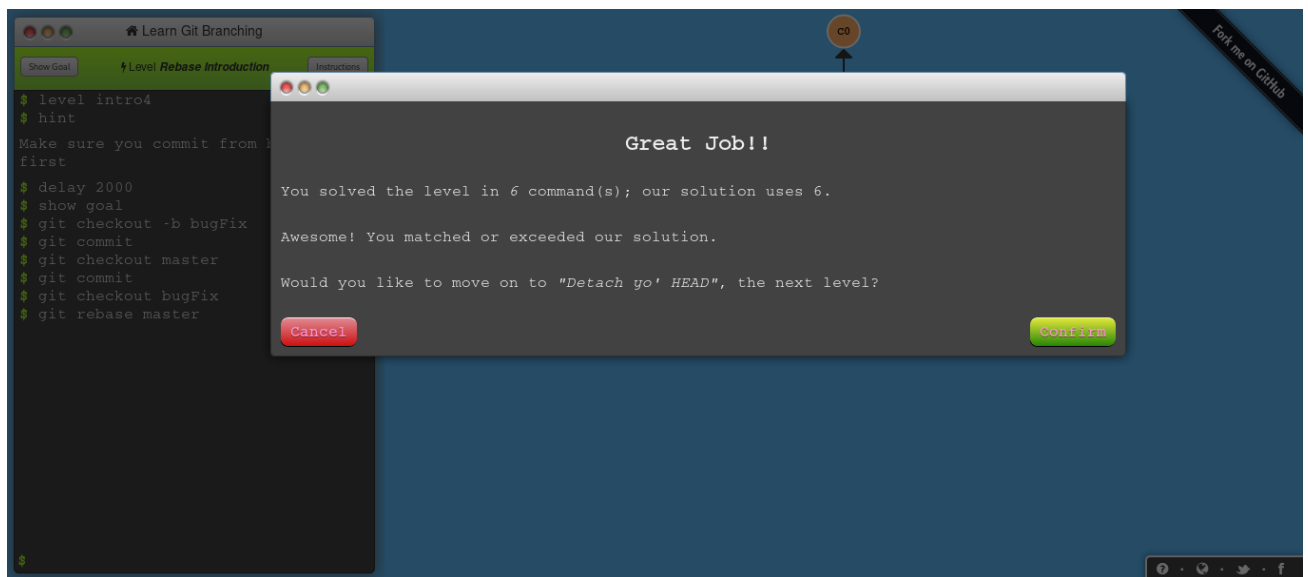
Learn Git Branching

Show Goal

Level Rebase Introduction

Instructions

$ level intro4
$ hint
Make sure you commit from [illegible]
first
$ delay 2000
$ show goal
$ git checkout -b bugFix
$ git commit
$ git checkout master
$ git commit
$ git checkout bugFix
$ git rebase master

$

C0

Fork me on GitHub

Great Job!!

You solved the level in 6 command(s); our solution uses 6.

Awesome! You matched or exceeded our solution.

Would you like to move on to "Detach yo' HEAD", the next level?

Cancel

Confirm